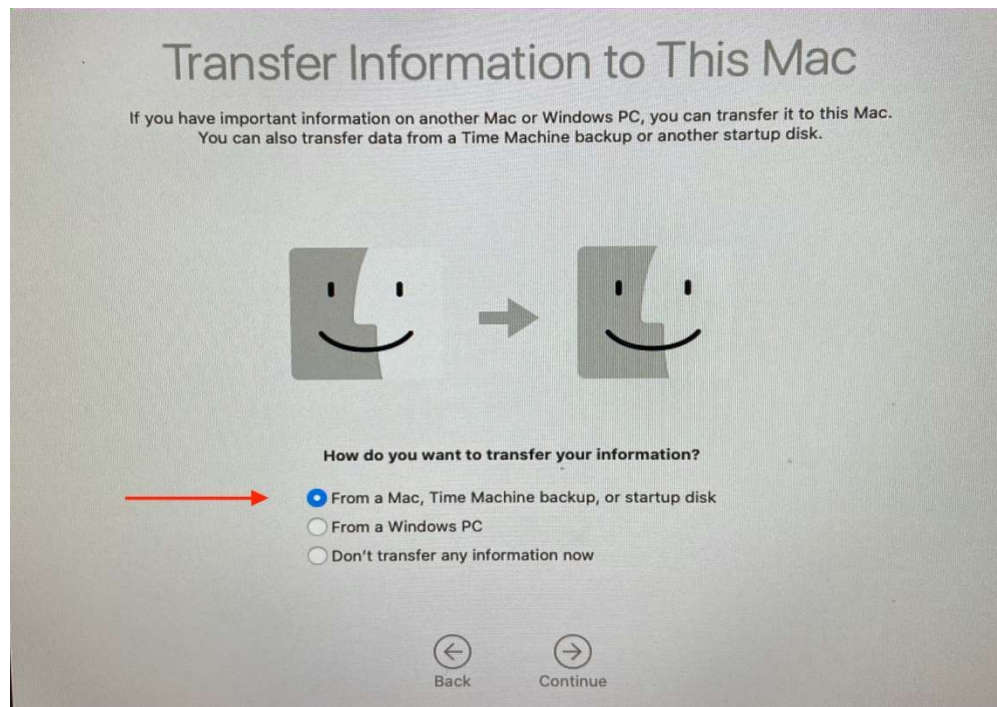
Transfer Information to This Mac

If you have important information on another Mac or Windows PC, you can transfer it to this Mac. You can also transfer data from a Time Machine backup or another startup disk.

How do you want to transfer your information?

From a Mac, Time Machine backup, or startup disk
From a Windows PC
Don't transfer any information now

Back
Continue